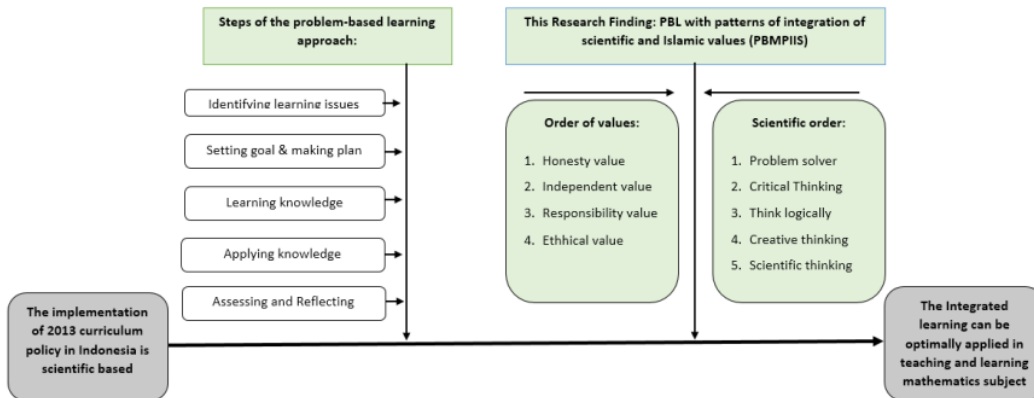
Steps of the problem-based learning approach:

This Research Finding: PBL with patterns of integration of scientific and Islamic values (PBMPIIS)

Identifying learning issues

Setting goal & making plan

Learning knowledge

Applying knowledge

Assessing and Reflecting

Order of values:

1. Honesty value
2. Independent value
3. Responsibility value
4. Ethhical value

Scientific order:

1. Problem solver
2. Critical Thinking
3. Think logically
4. Creative thinking
5. Scientific thinking

The implementation of 2013 curriculum policy in Indonesia is scientific based

The Integrated learning can be optimally applied in teaching and learning mathematics subject